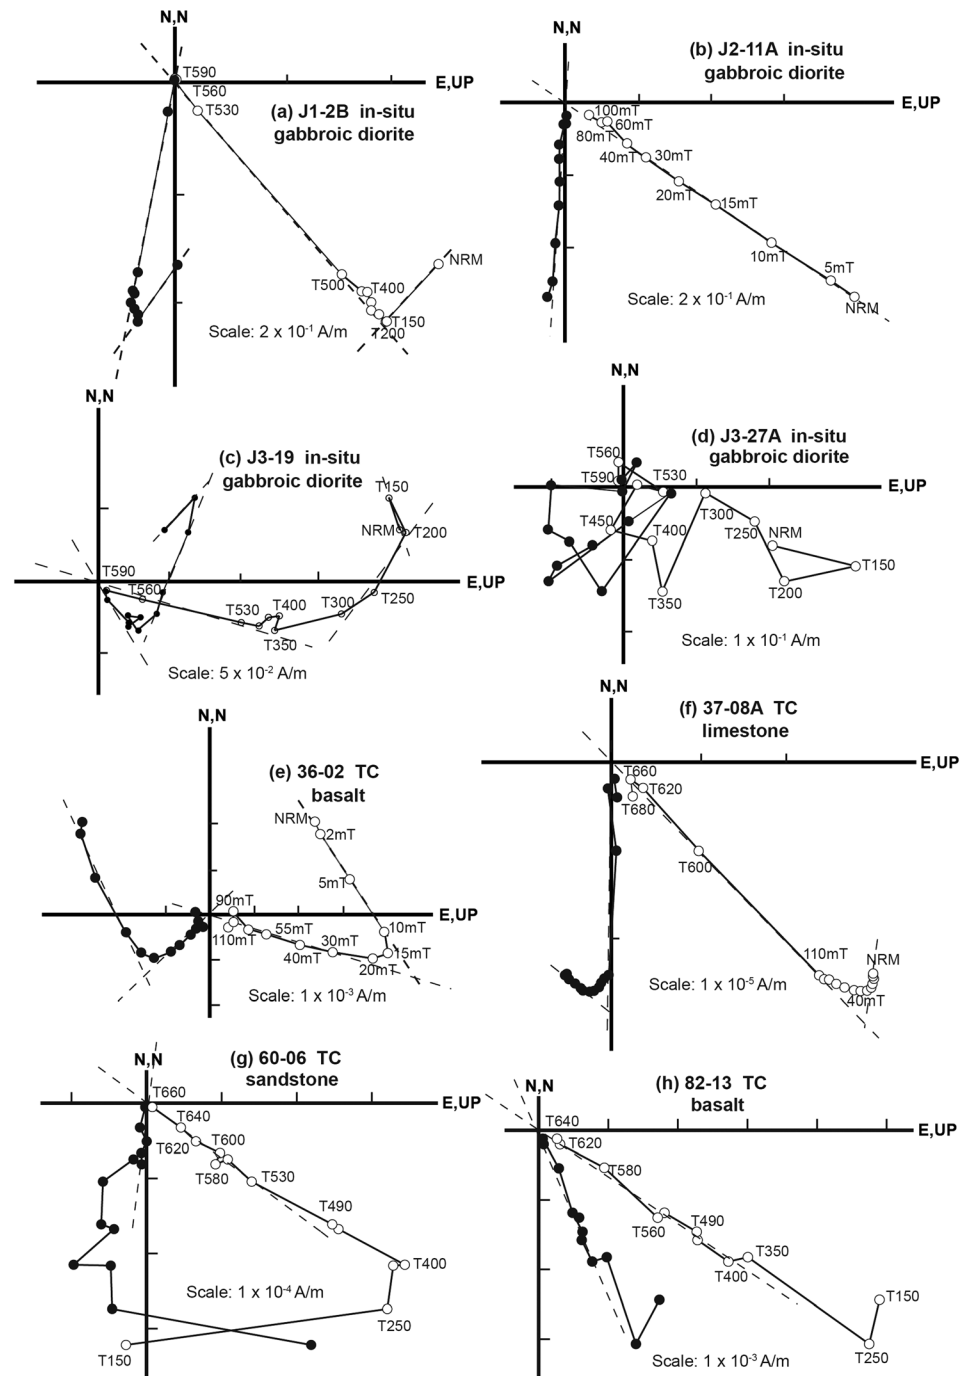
N,N

E,UP

T590

T560

T530

(a) J1-2B in-situ gabbroic diorite

NRM

T500

T400

T150

T200

Scale: 2 x $10^{-1}$ A/m

N,N

(b) J2-11A in-situ gabbroic diorite

E,UP

100mT

80mT

60mT

40mT

30mT

20mT

15mT

10mT

5mT

NRM

Scale: 2 x $10^{-1}$ A/m

N,N

(c) J3-19 in-situ gabbroic diorite

T150

NRM

T200

T590

E,UP

T560

T530

T400

T300

T250

T350

Scale: 5 x $10^{-2}$ A/m

N,N

T560

(d) J3-27A in-situ gabbroic diorite

T590

T530

E,UP

T300

T450

T400

T250

NRM

T150

T350

T200

Scale: 1 x $10^{-1}$ A/m

N,N

(e) 36-02 TC basalt

NRM

2mT

5mT

90mT

E,UP

110mT

55mT

30mT

10mT

40mT

15mT

20mT

Scale: 1 x $10^{-3}$ A/m

N,N

(f) 37-08A TC limestone

E,UP

T660

T620

T680

T600

110mT

NRM

40mT

Scale: 1 x $10^{-5}$ A/m

N,N

(g) 60-06 TC sandstone

E,UP

T660

T640

T620

T600

T580

T530

T490

T400

Scale: 1 x $10^{-4}$ A/m

T250

T150

N,N

(h) 82-13 TC basalt

E,UP

T640

T620

T580

T560

T490

T350

T400

T150

T250

Scale: 1 x $10^{-3}$ A/m